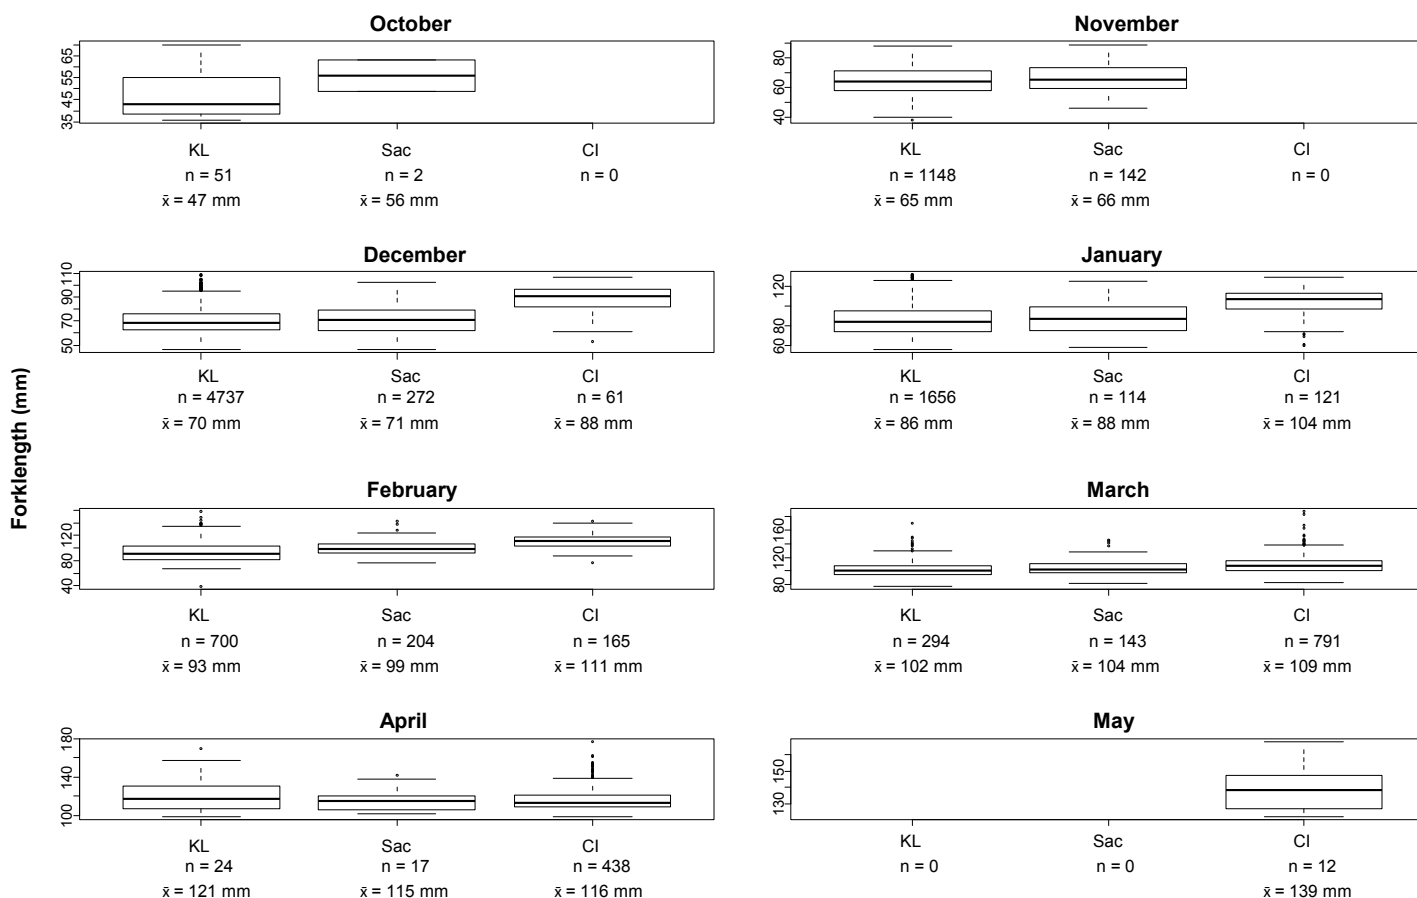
Forklength (mm)

October

35 45 55 65

KL
n = 51
$\bar{x}$ = 47 mm

Sac
n = 2
$\bar{x}$ = 56 mm

CI
n = 0

November

40 60 80

KL
n = 1148
$\bar{x}$ = 65 mm

Sac
n = 142
$\bar{x}$ = 66 mm

CI
n = 0

December

50 70 90 110

KL
n = 4737
$\bar{x}$ = 70 mm

Sac
n = 272
$\bar{x}$ = 71 mm

CI
n = 61
$\bar{x}$ = 88 mm

January

60 80 120

KL
n = 1656
$\bar{x}$ = 86 mm

Sac
n = 114
$\bar{x}$ = 88 mm

CI
n = 121
$\bar{x}$ = 104 mm

February

40 80 120

KL
n = 700
$\bar{x}$ = 93 mm

Sac
n = 204
$\bar{x}$ = 99 mm

CI
n = 165
$\bar{x}$ = 111 mm

March

80 120 160

KL
n = 294
$\bar{x}$ = 102 mm

Sac
n = 143
$\bar{x}$ = 104 mm

CI
n = 791
$\bar{x}$ = 109 mm

April

100 140 180

KL
n = 24
$\bar{x}$ = 121 mm

Sac
n = 17
$\bar{x}$ = 115 mm

CI
n = 438
$\bar{x}$ = 116 mm

May

130 150

KL
n = 0

Sac
n = 0

CI
n = 12
$\bar{x}$ = 139 mm